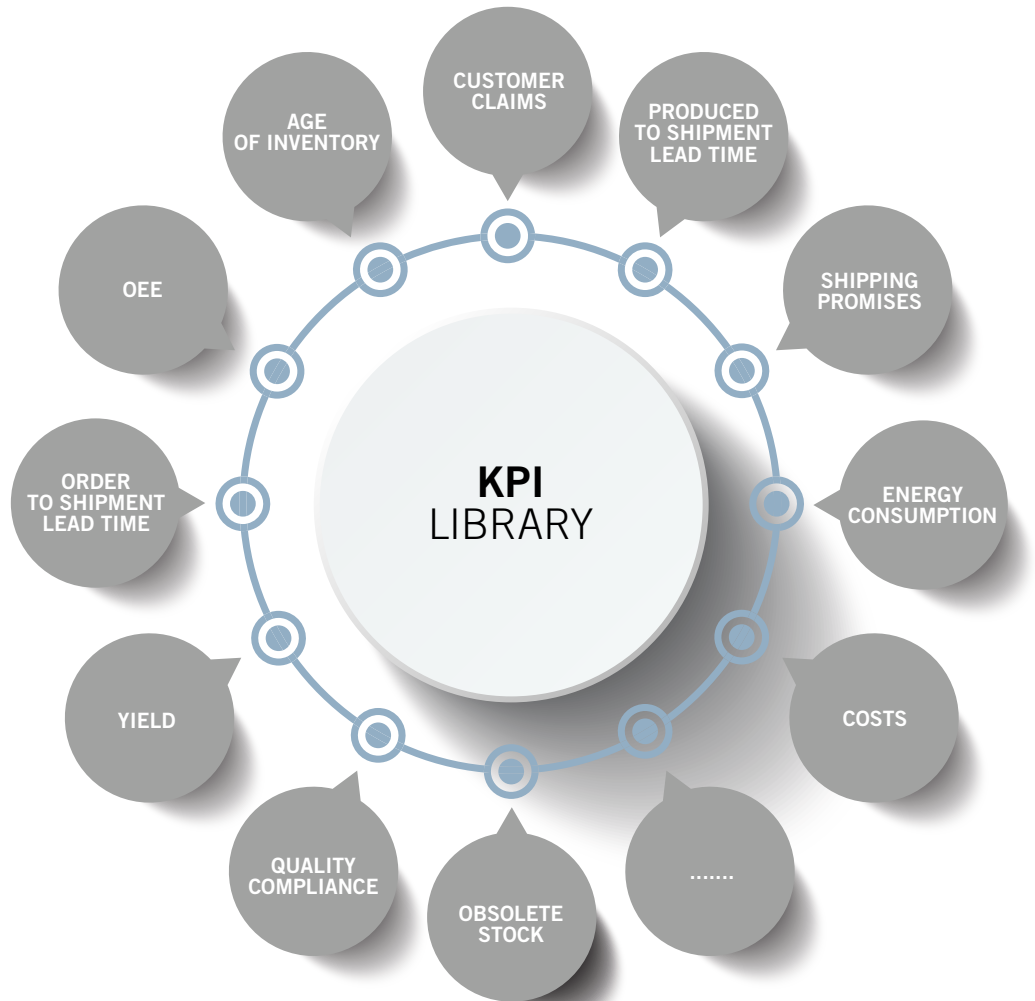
KPI
LIBRARY

CUSTOMER CLAIMS

PRODUCED TO SHIPMENT LEAD TIME

SHIPPING PROMISES

ENERGY CONSUMPTION

COSTS

.......

OBSOLETE STOCK

QUALITY COMPLIANCE

YIELD

ORDER TO SHIPMENT LEAD TIME

OEE

AGE OF INVENTORY